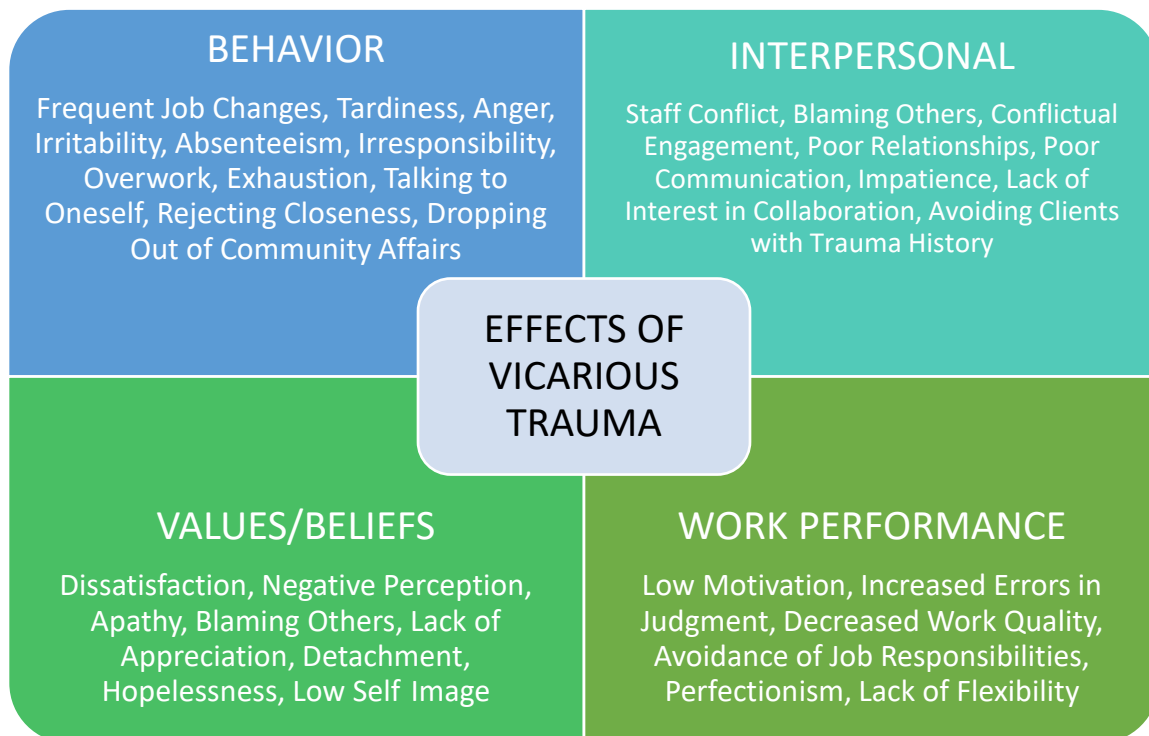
BEHAVIOR

Frequent Job Changes, Tardiness, Anger, Irritability, Absenteeism, Irresponsibility, Overwork, Exhaustion, Talking to Oneself, Rejecting Closeness, Dropping Out of Community Affairs

INTERPERSONAL

Staff Conflict, Blaming Others, Conflictual Engagement, Poor Relationships, Poor Communication, Impatience, Lack of Interest in Collaboration, Avoiding Clients with Trauma History

EFFECTS OF VICARIOUS TRAUMA

VALUES/BELIEFS

Dissatisfaction, Negative Perception, Apathy, Blaming Others, Lack of Appreciation, Detachment, Hopelessness, Low Self Image

WORK PERFORMANCE

Low Motivation, Increased Errors in Judgment, Decreased Work Quality, Avoidance of Job Responsibilities, Perfectionism, Lack of Flexibility